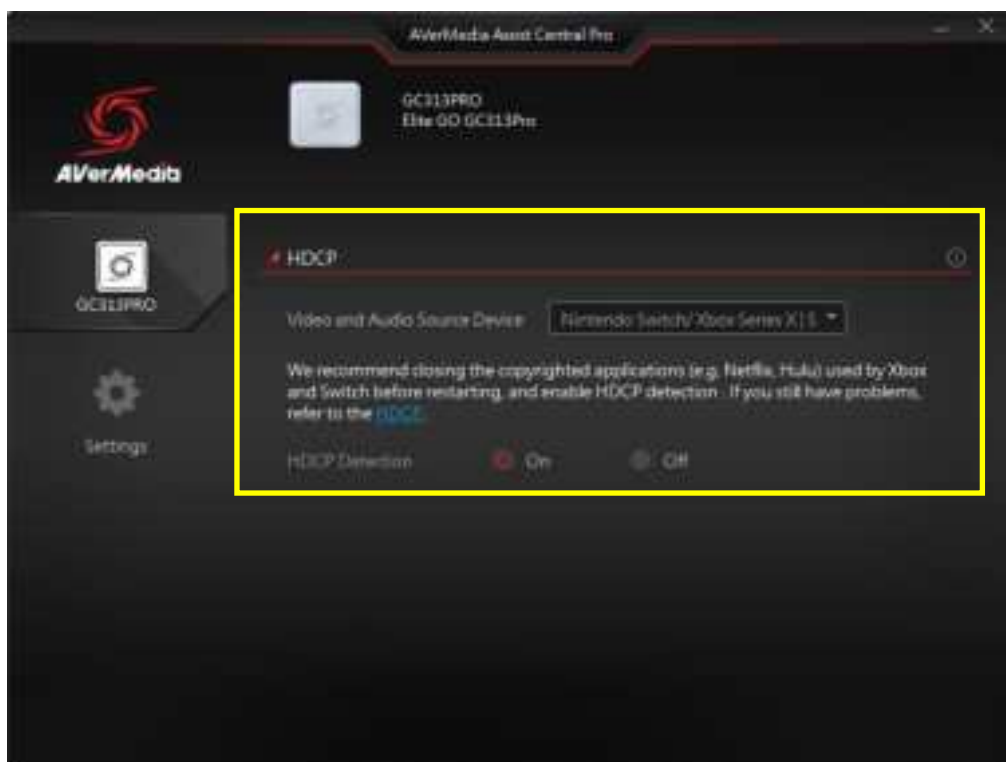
AVerMedia Assist Central Pro

AVerMedia

GC313PRO
Elite GO GC313Pro

GC313PRO

Settings

HDCP

Video and Audio Source Device

Nintendo Switch/ Xbox Series X|S

We recommend closing the copyrighted applications (e.g. Netflix, Hulu) used by Xbox and Switch before restarting, and enable HDCP detection . If you still have problems, refer to the HDCP.

HDCP Detection

On

Off